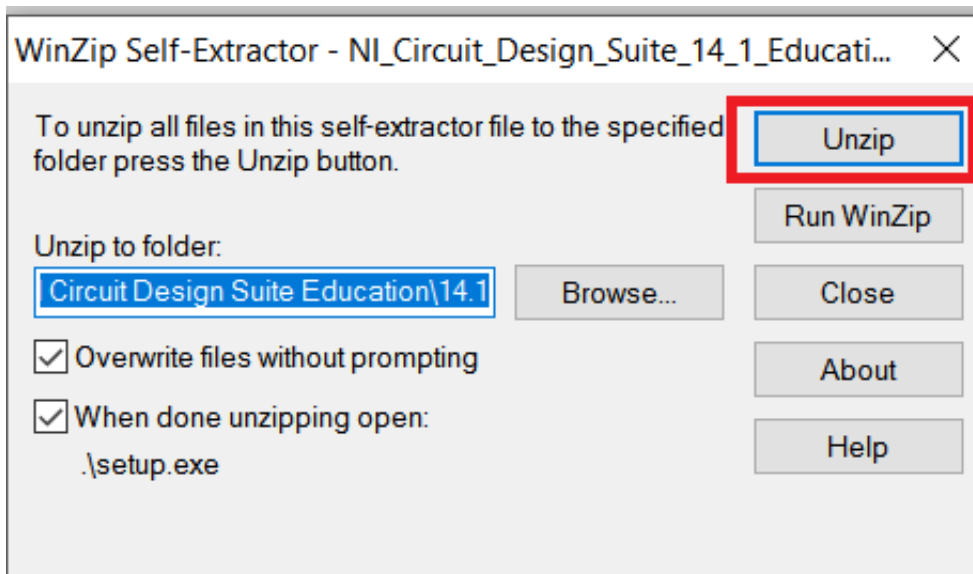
WinZip Self-Extractor - NI_Circuit_Design_Suite_14_1_Educati...

×

To unzip all files in this self-extractor file to the specified folder press the Unzip button.

Unzip

Run WinZip

Unzip to folder:

Circuit Design Suite Education\14.1

Browse...

Close

Overwrite files without prompting

About

When done unzipping open:

.\setup.exe

Help